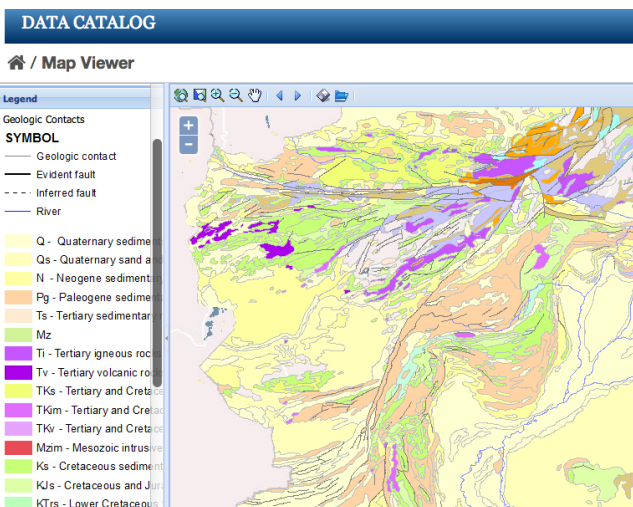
DATA CATALOG

/ Map Viewer

Legend

Geologic Contacts

SYMBOL

Geologic contact

Evident fault

Inferred fault

River

Q - Quaternary sedime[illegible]

Qs - Quaternary sand a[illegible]

N - Neogene sedimenta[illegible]

Pg - Paleogene sedime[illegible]

Ts - Tertiary sedimentary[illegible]

Mz

Ti - Tertiary igneous roc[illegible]

Tv - Tertiary volcanic roc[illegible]

TKs - Tertiary and Creta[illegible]

TKim - Tertiary and Creta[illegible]

TKv - Tertiary and Creta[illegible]

Mzim - Mesozoic intrusiv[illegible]

Ks - Cretaceous sedime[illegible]

KJs - Cretaceous and Ju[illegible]

KTrs - Lower Cretaceous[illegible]

+

-